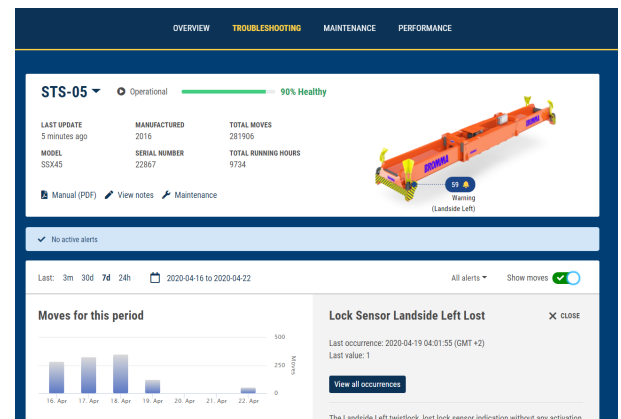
OVERVIEW TROUBLESHOOTING MAINTENANCE PERFORMANCE

STS-05

Operational

90% Healthy

LAST UPDATE
5 minutes ago

MANUFACTURED
2016

TOTAL MOVES
281906

MODEL
SSX45

SERIAL NUMBER
22867

TOTAL RUNNING HOURS
9734

Manual (PDF) View notes Maintenance

BROMMA

BROMMA

59

Warning
(Landside Left)

No active alerts

Last: 3m 30d 7d 24h

2020-04-16 to 2020-04-22

All alerts

Show moves

Moves for this period

500

250

0

Moves

16. Apr 17. Apr 18. Apr 19. Apr 20. Apr 21. Apr 22. Apr

Lock Sensor Landside Left Lost

CLOSE

Last occurrence: 2020-04-19 04:01:55 (GMT +2)
Last value: 1

View all occurrences

The Landside Left twistlock, lost lock sensor indication without any activation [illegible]